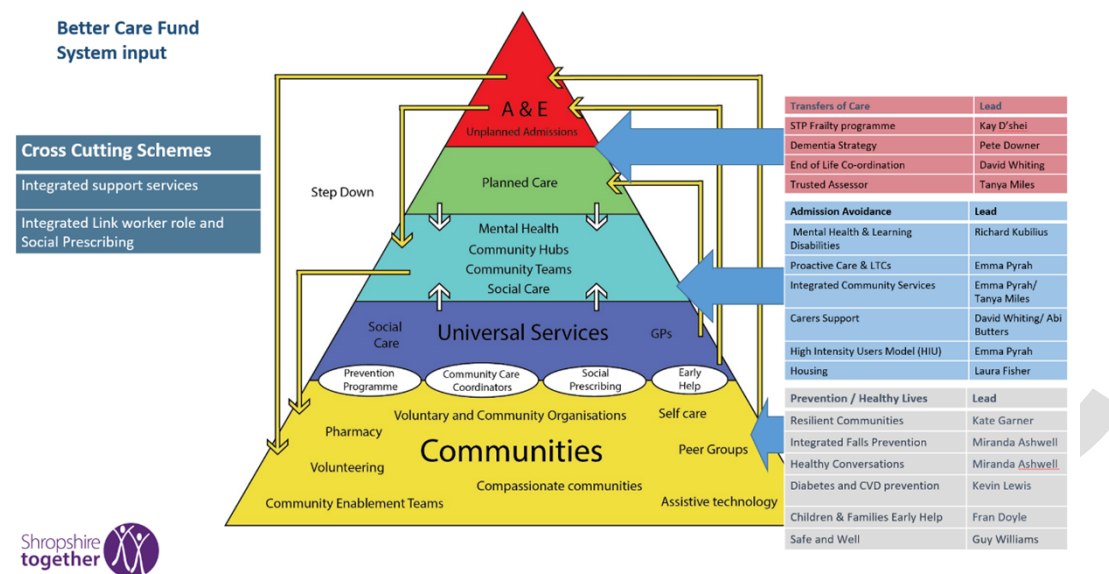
Better Care Fund
System input

Cross Cutting Schemes

Integrated support services

Integrated Link worker role and Social Prescribing

Step Down

A & E
Unplanned Admissions

Planned Care

Mental Health
Community Hubs
Community Teams
Social Care

Social Care
Universal Services
GPs

Prevention Programme
Community Care Coordinators
Social Prescribing
Early Help

Voluntary and Community Organisations
Self care
Pharmacy
Communities
Peer Groups
Volunteering
Compassionate communities
Community Enablement Teams
Assistive technology

| Transfers of Care | Lead |
|---|---|
| STP Frailty programme | Kay D'shei |
| Dementia Strategy | Pete Downer |
| End of Life Co-ordination | David Whiting |
| Trusted Assessor | Tanya Miles |

| Admission Avoidance | Lead |
|---|---|
| Mental Health & Learning Disabilities | Richard Kubilius |
| Proactive Care & LTCs | Emma Pyrah |
| Integrated Community Services | Emma Pyrah/ Tanya Miles |
| Carers Support | David Whiting/ Abi Butters |
| High Intensity Users Model (HIU) | Emma Pyrah |
| Housing | Laura Fisher |

| Prevention / Healthy Lives | Lead |
|---|---|
| Resilient Communities | Kate Garner |
| Integrated Falls Prevention | Miranda Ashwell |
| Healthy Conversations | Miranda Ashwell |
| Diabetes and CVD prevention | Kevin Lewis |
| Children & Families Early Help | Fran Doyle |
| Safe and Well | Guy Williams |

Shropshire together